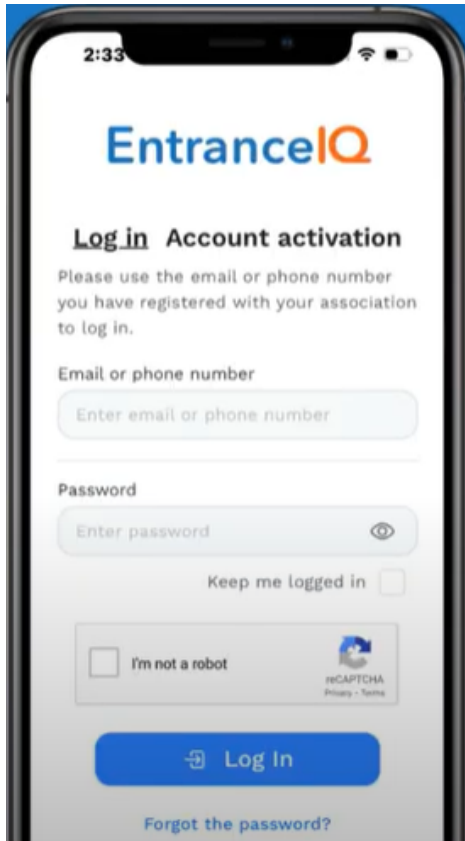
2:33

EntranceIQ

Log in Account activation

Please use the email or phone number you have registered with your association to log in.

Email or phone number

Enter email or phone number

Password

Enter password

Keep me logged in

I'm not a robot

reCAPTCHA
Privacy - Terms

Log In

Forgot the password?